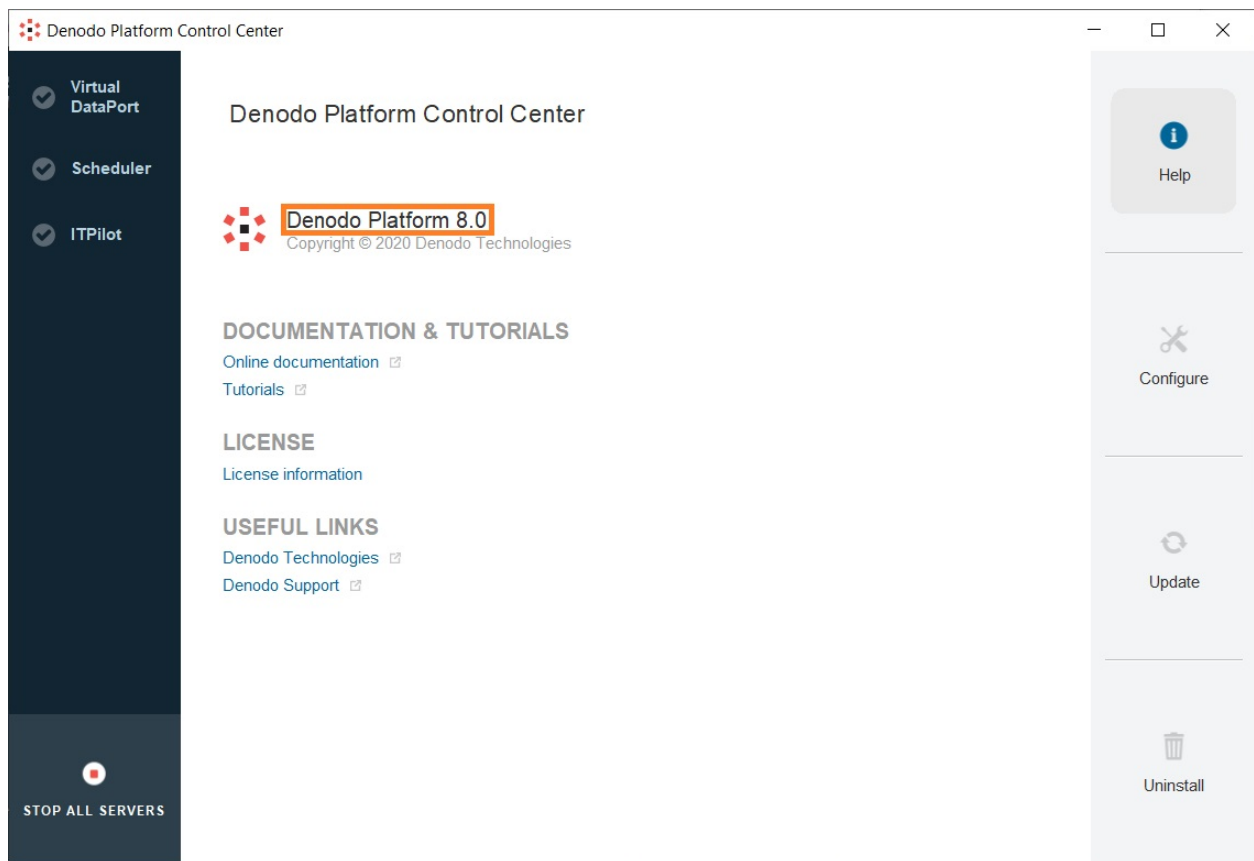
Denodo Platform Control Center

Virtual DataPort

Scheduler

ITPilot

STOP ALL SERVERS

Denodo Platform Control Center

Denodo Platform 8.0
Copyright © 2020 Denodo Technologies

DOCUMENTATION & TUTORIALS
Online documentation
Tutorials

LICENSE
License information

USEFUL LINKS
Denodo Technologies
Denodo Support

Help

Configure

Update

Uninstall